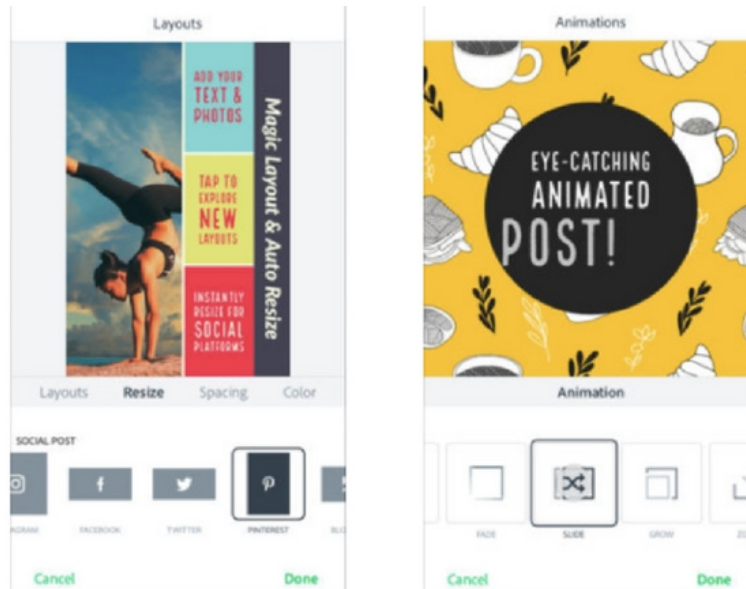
Layouts

ADD YOUR TEXT & PHOTOS

TAP TO EXPLORE NEW LAYOUTS

INSTANTLY RESIZE FOR SOCIAL PLATFORMS

Magic Layout & Auto Resize

Layouts Resize Spacing Color

SOCIAL POST

AGRAM FACEBOOK TWITTER PINTEREST BLO

Cancel Done

Animations

EYE-CATCHING ANIMATED POST!

Animation

FADE SLIDE GROW Z

Cancel Done